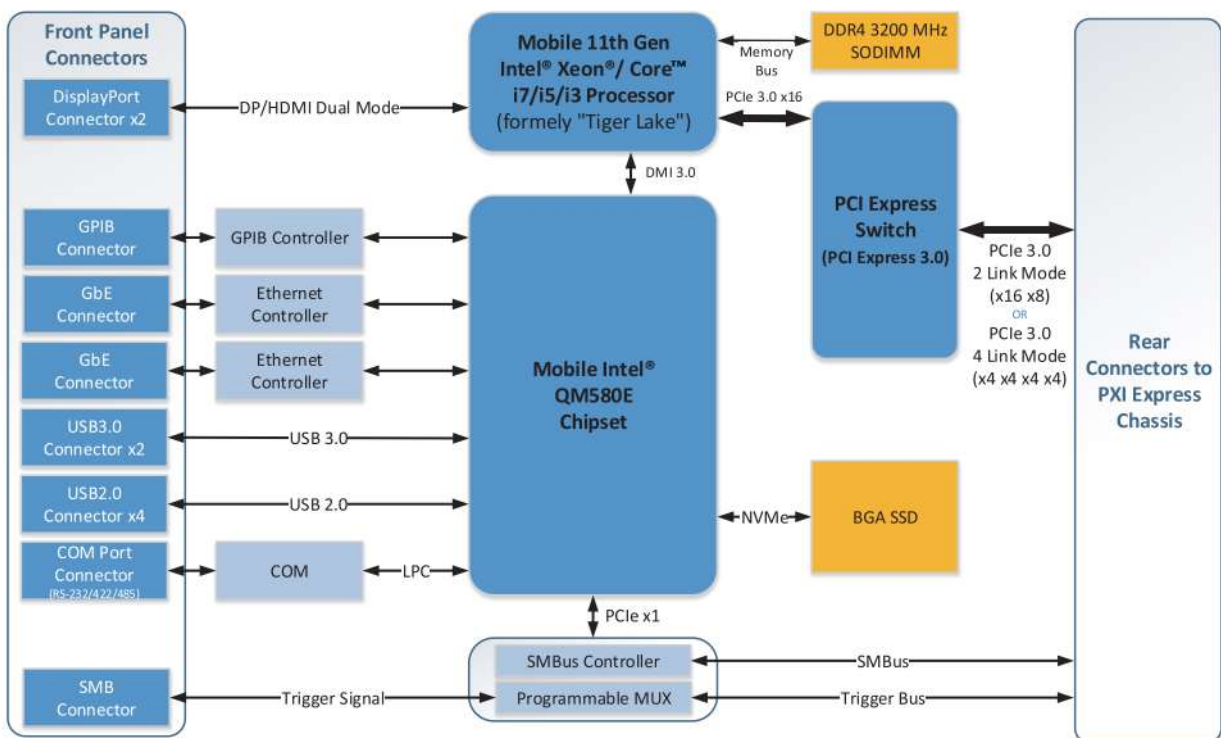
Front Panel Connectors

DisplayPort Connector x2

DP/HDMI Dual Mode

Mobile 11th Gen Intel® Xeon®/ Core™ i7/i5/i3 Processor (formely "Tiger Lake")

Memory Bus

DDR4 3200 MHz SODIMM

PCIe 3.0 x16

DMI 3.0

GPIB Connector

GPIB Controller

GbE Connector

Ethernet Controller

GbE Connector

Ethernet Controller

USB3.0 Connector x2

USB 3.0

USB2.0 Connector x4

USB 2.0

COM Port Connector (RS-232/422/485)

COM

LPC

Mobile Intel® QM580E Chipset

PCI Express Switch (PCI Express 3.0)

PCIe 3.0 2 Link Mode (x16 x8) OR PCIe 3.0 4 Link Mode (x4 x4 x4 x4)

Rear Connectors to PXI Express Chassis

NVMe

BGA SSD

PCIe x1

SMBus Controller

SMBus

SMB Connector

Trigger Signal

Programmable MUX

Trigger Bus